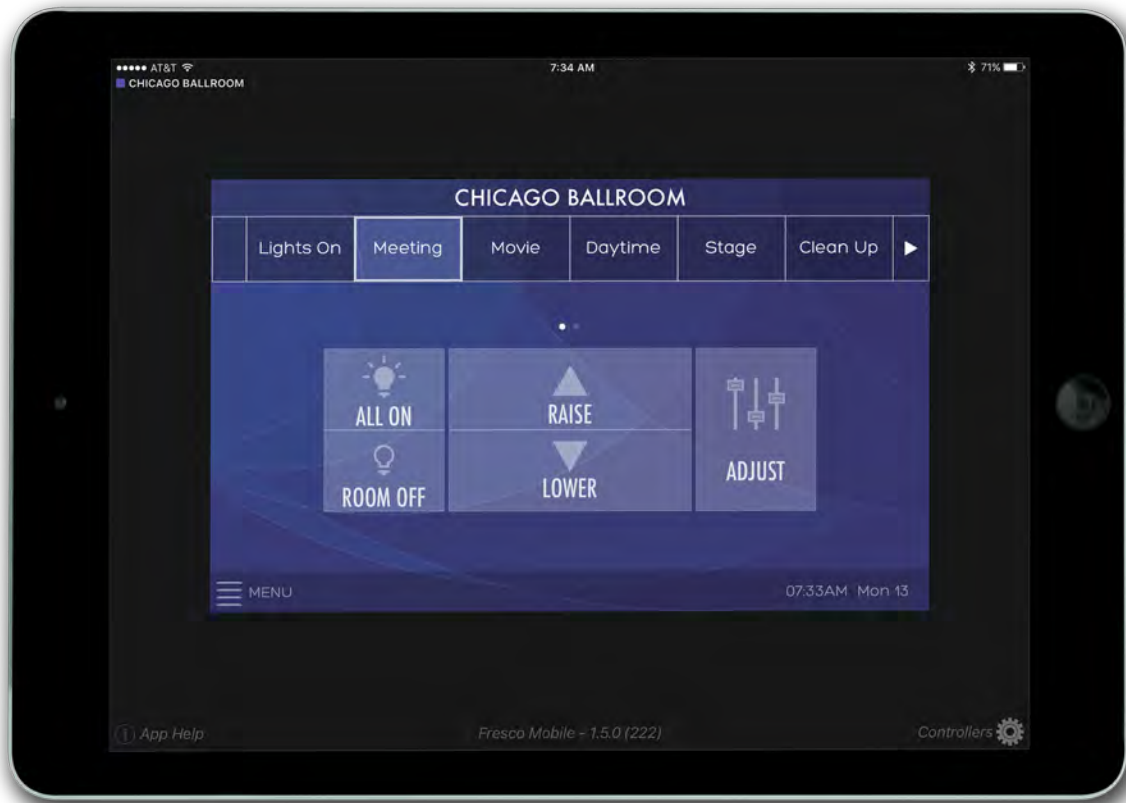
●●●●● AT&T
CHICAGO BALLROOM

7:34 AM

71%

CHICAGO BALLROOM

Lights On | Meeting | Movie | Daytime | Stage | Clean Up

ALL ON

ROOM OFF

RAISE

LOWER

ADJUST

MENU

07:33AM Mon 13

App Help

Fresco Mobile - 1.5.0 (222)

Controllers